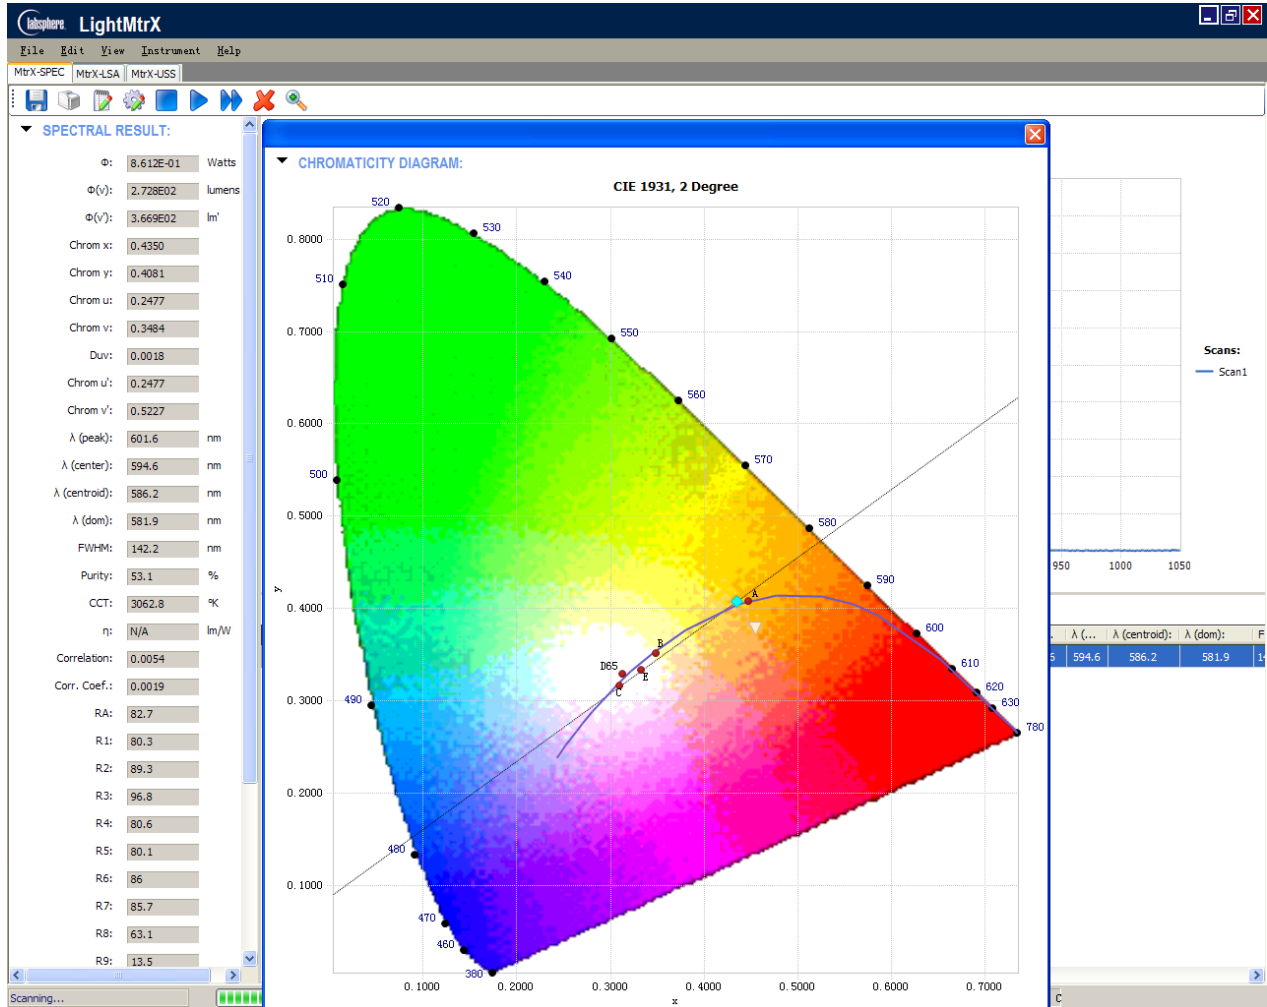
labsphere LightMtrX

File Edit View Instrument Help

MtrX-SPEC MtrX-LSA MtrX-USS

SPECTRAL RESULT:

| | | |
|---|---|---|
| Φ: | 8.612E-01 | Watts |
| Φ(v): | 2.728E02 | lumens |
| Φ(v'): | 3.669E02 | lm' |
| Chrom x: | 0.4350 | |
| Chrom y: | 0.4081 | |
| Chrom u: | 0.2477 | |
| Chrom v: | 0.3484 | |
| Duv: | 0.0018 | |
| Chrom u': | 0.2477 | |
| Chrom v': | 0.5227 | |
| λ (peak): | 601.6 | nm |
| λ (center): | 594.6 | nm |
| λ (centroid): | 586.2 | nm |
| λ (dom): | 581.9 | nm |
| FWHM: | 142.2 | nm |
| Purity: | 53.1 | % |
| CCT: | 3062.8 | °K |
| η: | N/A | lm/W |
| Correlation: | 0.0054 | |
| Corr. Coef.: | 0.0019 | |
| RA: | 82.7 | |
| R1: | 80.3 | |
| R2: | 89.3 | |
| R3: | 96.8 | |
| R4: | 80.6 | |
| R5: | 80.1 | |
| R6: | 86 | |
| R7: | 85.7 | |
| R8: | 63.1 | |
| R9: | 13.5 | |

Scanning...

CHROMATICITY DIAGRAM:

CIE 1931, 2 Degree

0.8000 0.7000 0.6000 0.5000 0.4000 0.3000 0.2000 0.1000

y

520 530 540 550 560 570 580 590 600 610 620 630 780 510 500 490 480 470 460 380

A B D65 C E

0.1000 0.2000 0.3000 0.4000 0.5000 0.6000 0.7000

x

Scans:
Scan1

950 1000 1050

| λ (... | λ (centroid): | λ (dom): | F |
|---|---|---|---|
| 594.6 | 586.2 | 581.9 | |

C